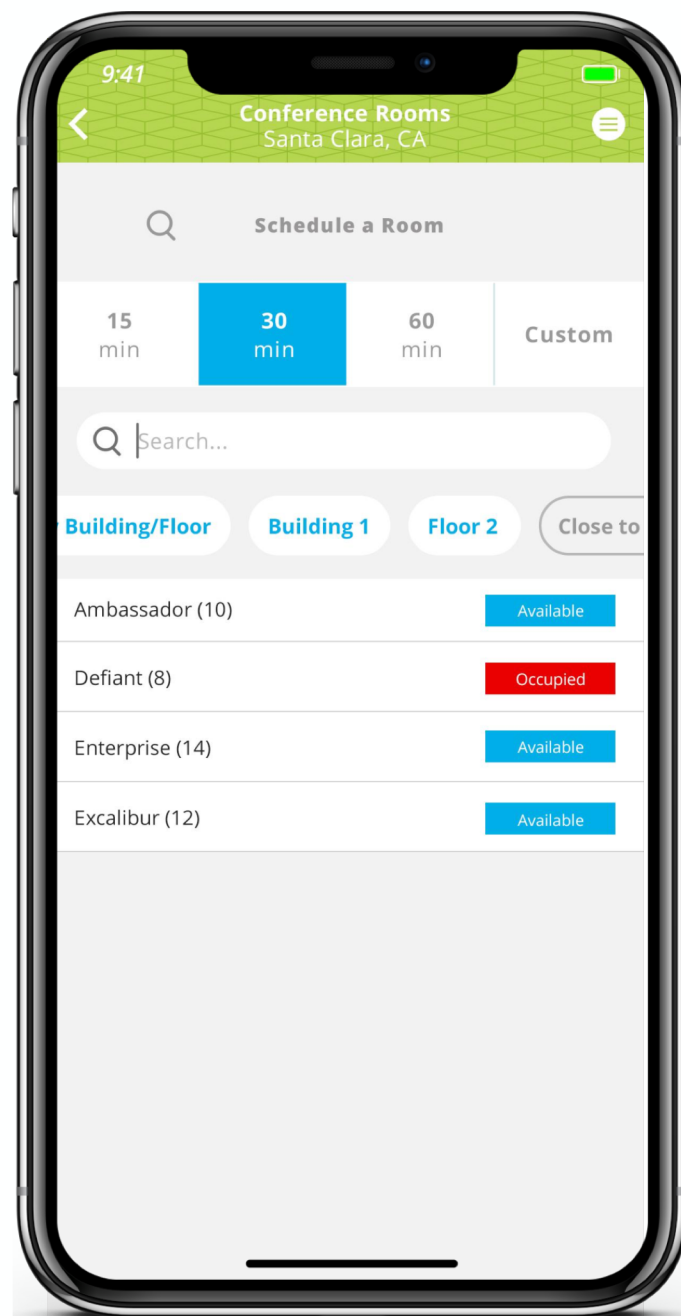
9:41

Conference Rooms
Santa Clara, CA

Schedule a Room

15
min

30
min

60
min

Custom

Search...

Building/Floor

Building 1

Floor 2

Close to

Ambassador (10)
Available

Defiant (8)
Occupied

Enterprise (14)
Available

Excalibur (12)
Available